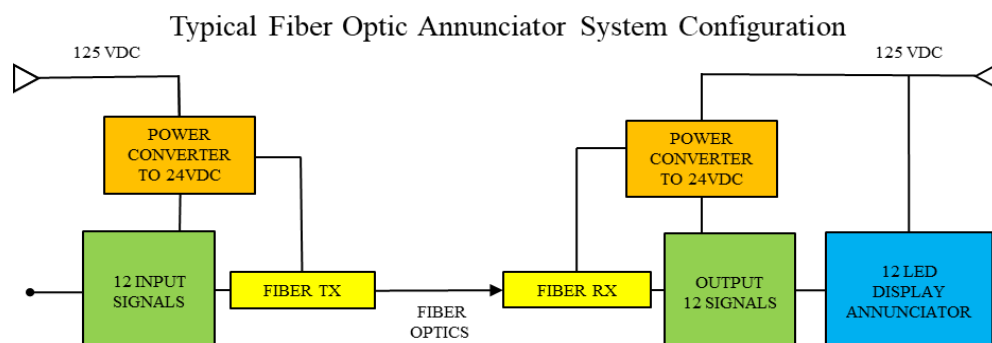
Typical Fiber Optic Annunciator System Configuration

125 VDC

125 VDC

POWER CONVERTER TO 24VDC

POWER CONVERTER TO 24VDC

12 INPUT SIGNALS

FIBER TX

FIBER OPTICS

FIBER RX

OUTPUT 12 SIGNALS

12 LED DISPLAY ANNUNCIATOR